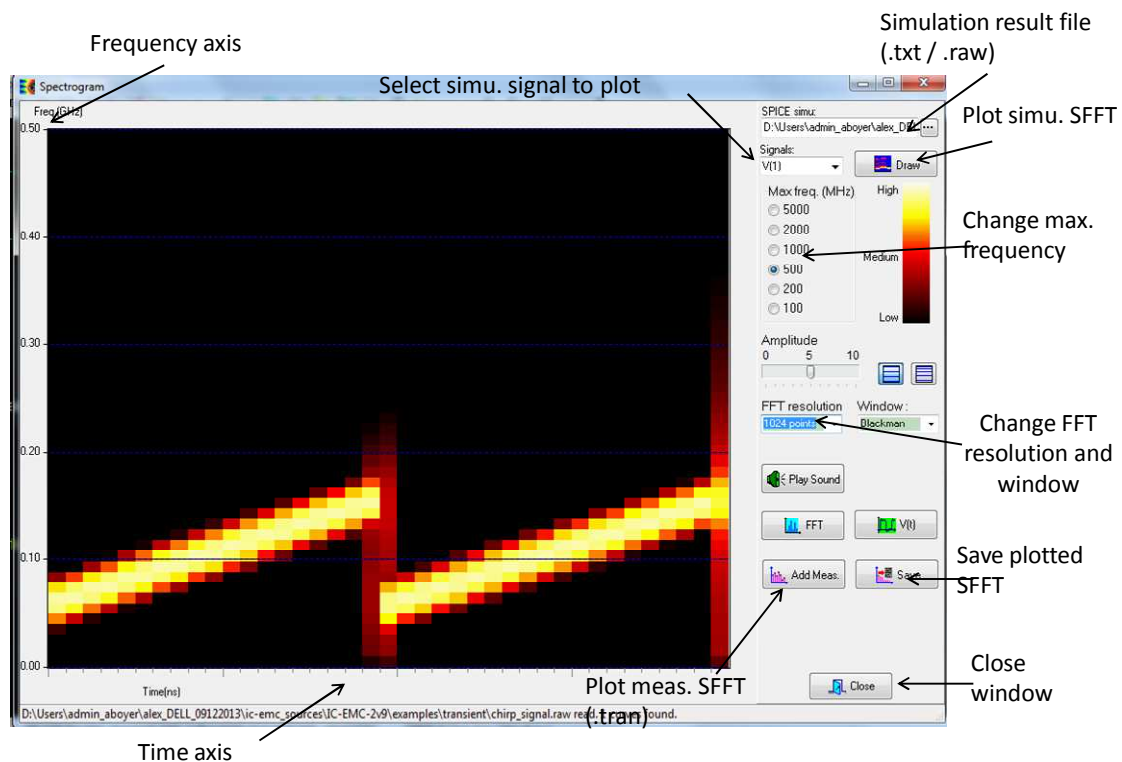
Frequency axis

Simulation result file (.txt / .raw)

Spectrogram

Select simu. signal to plot

Freq.(GHz)

0.50

0.40

0.30

0.20

0.10

0.00

Time(ns)

SPICE simu:

D:\Users\admin_aboyer\alex_DE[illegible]

Plot simu. SFFT

Signals:

V(1)

Draw

Max freq. (MHz)

5000

2000

1000

500

200

100

High

Medium

Low

Change max. frequency

Amplitude

0 5 10

FFT resolution

Window :

1024 points

Blackman

Change FFT resolution and window

Play Sound

FFT

V(t)

Add Meas.

Save

Save plotted SFFT

Close

Close window

Plot meas. SFFT (.tran)

D:\Users\admin_aboyer\alex_DELL_09122013\ic-emc_sources\IC-EMC-2v9\examples\transient\chirp_signal.raw read. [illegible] found.

Time axis